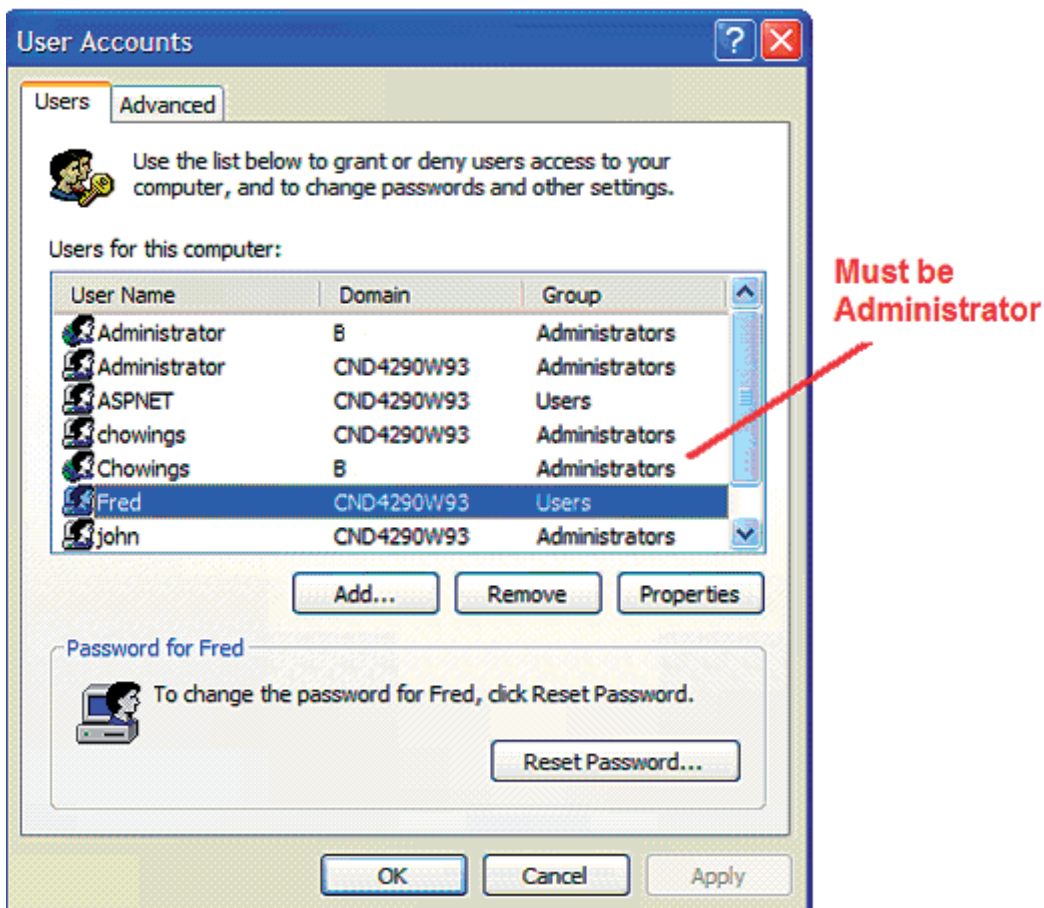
User Accounts

Users | Advanced

Use the list below to grant or deny users access to your computer, and to change passwords and other settings.

Users for this computer:

| User Name | Domain | Group |
|---|---|---|
| Administrator | B | Administrators |
| Administrator | CND4290W93 | Administrators |
| ASPNET | CND4290W93 | Users |
| chowings | CND4290W93 | Administrators |
| Chowings | B | Administrators |
| Fred | CND4290W93 | Users |
| john | CND4290W93 | Administrators |

Must be Administrator

Add... | Remove | Properties

Password for Fred

To change the password for Fred, click Reset Password.

Reset Password...

OK | Cancel | Apply